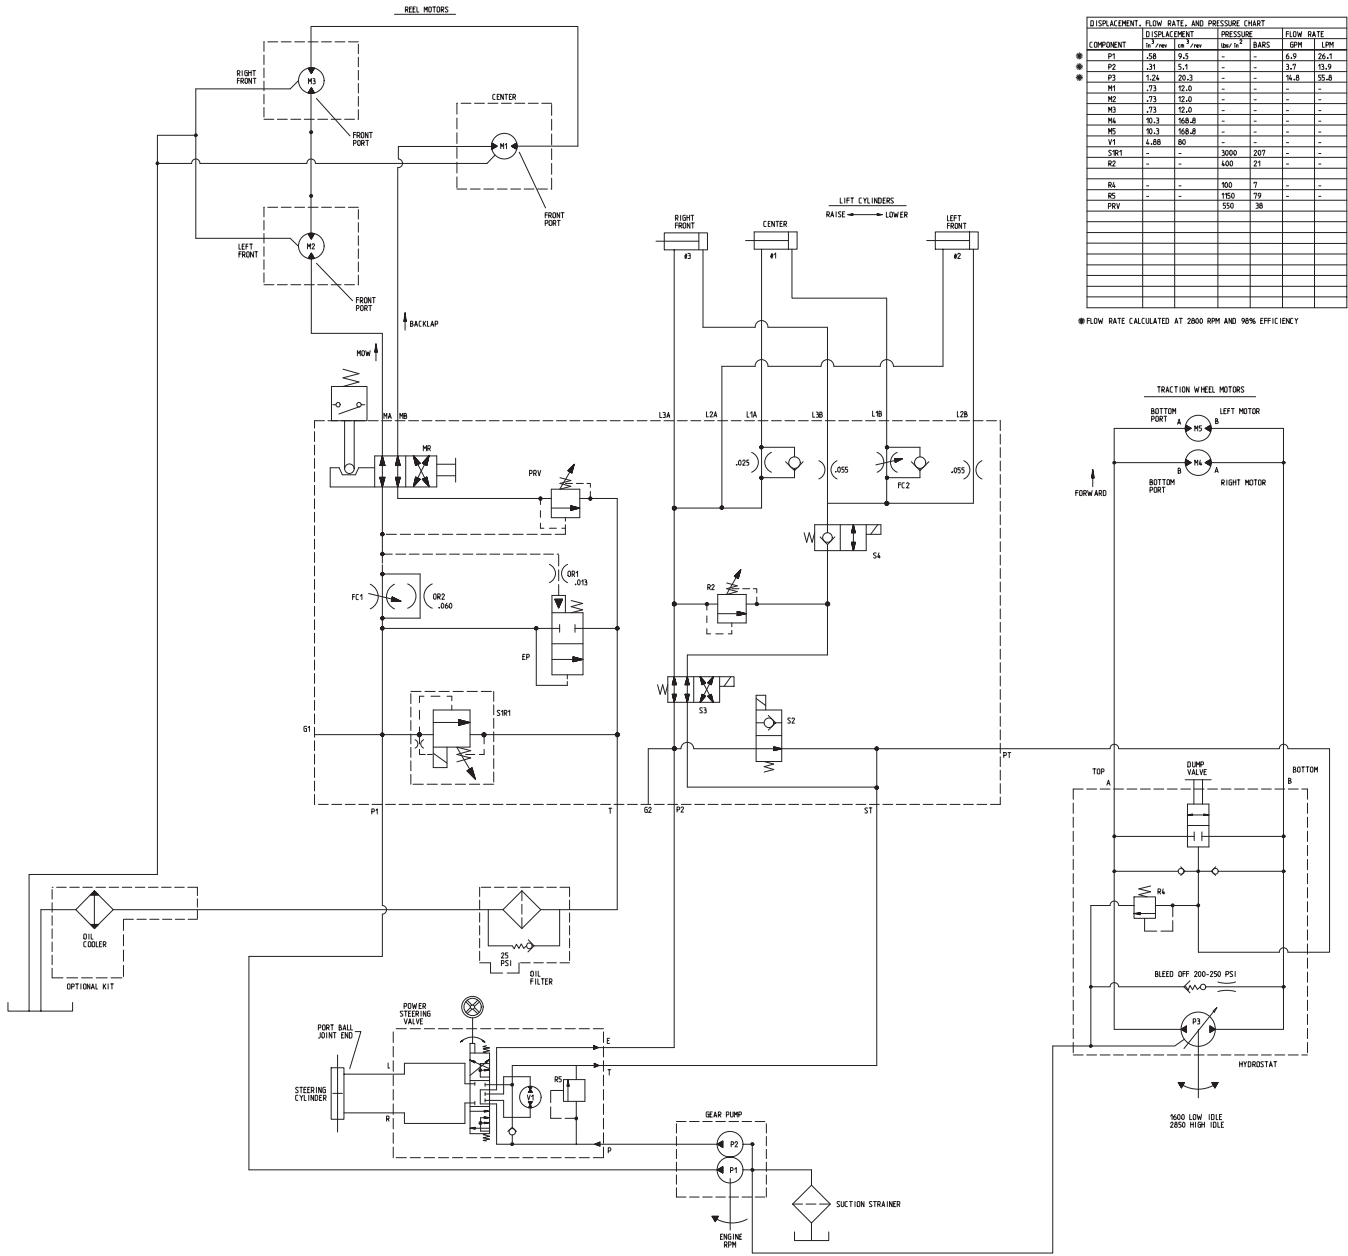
REEL MOTORS

RIGHT FRONT
M3
FRONT PORT

CENTER
M1
FRONT PORT

LEFT FRONT
M2
FRONT PORT

BACKLAP

MOW

DISPLACEMENT, FLOW RATE, AND PRESSURE CHART

| COMPONENT | DISPLACEMENT $In^3/rev$ | DISPLACEMENT $cm^3/rev$ | PRESSURE $lbs/In^2$ | PRESSURE BARS | FLOW RATE GPM | FLOW RATE LPM |
|---|---|---|---|---|---|---|
| ✻ P1 | .58 | 9.5 | - | - | 6.9 | 26.1 |
| ✻ P2 | .31 | 5.1 | - | - | 3.7 | 13.9 |
| ✻ P3 | 1.24 | 20.3 | - | - | 14.8 | 55.8 |
| M1 | .73 | 12.0 | - | - | - | - |
| M2 | .73 | 12.0 | - | - | - | - |
| M3 | .73 | 12.0 | - | - | - | - |
| M4 | 10.3 | 168.8 | - | - | - | - |
| M5 | 10.3 | 168.8 | - | - | - | - |
| V1 | 4.88 | 80 | - | - | - | - |
| S1R1 | - | - | 3000 | 207 | - | - |
| R2 | - | - | 400 | 21 | - | - |
| R4 | - | - | 100 | 7 | - | - |
| R5 | - | - | 1150 | 79 | - | - |
| PRV | | | 550 | 38 | | |

✻ FLOW RATE CALCULATED AT 2800 RPM AND 98% EFFICIENCY

LIFT CYLINDERS
RAISE ◄— —► LOWER

RIGHT FRONT
#3
CENTER
#1
LEFT FRONT
#2

L3A L2A L1A L3B L1B L2B
MA MB
MR
PRV
.025
.055
.055
FC2
S4
FC1
OR2 .060
OR1 .013
EP
R2
S3
S2
S1R1
G1
PT
P1 T G2 P2 ST

TRACTION WHEEL MOTORS
BOTTOM PORT A M5 B LEFT MOTOR
B M4 A
BOTTOM PORT
RIGHT MOTOR
FORWARD

TOP A
DUMP VALVE
BOTTOM B
R4
BLEED OFF 200-250 PSI
P3
HYDROSTAT
1600 LOW IDLE
2850 HIGH IDLE

OIL COOLER
OPTIONAL KIT
25 PSI
OIL FILTER

POWER STEERING VALVE
PORT BALL JOINT END
STEERING CYLINDER
L
R
E
T
P
V1
R5

GEAR PUMP
P2
P1
ENGINE RPM
SUCTION STRAINER